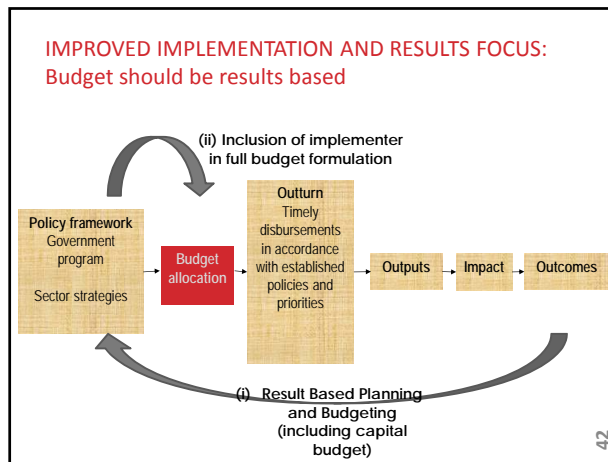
IMPROVED IMPLEMENTATION AND RESULTS FOCUS:
Budget should be results based

(ii) Inclusion of implementer in full budget formulation

Policy framework
Government program

Sector strategies

Budget allocation

Outturn
Timely disbursements in accordance with established policies and priorities

Outputs

Impact

Outcomes

(i) Result Based Planning and Budgeting (including capital budget)

42